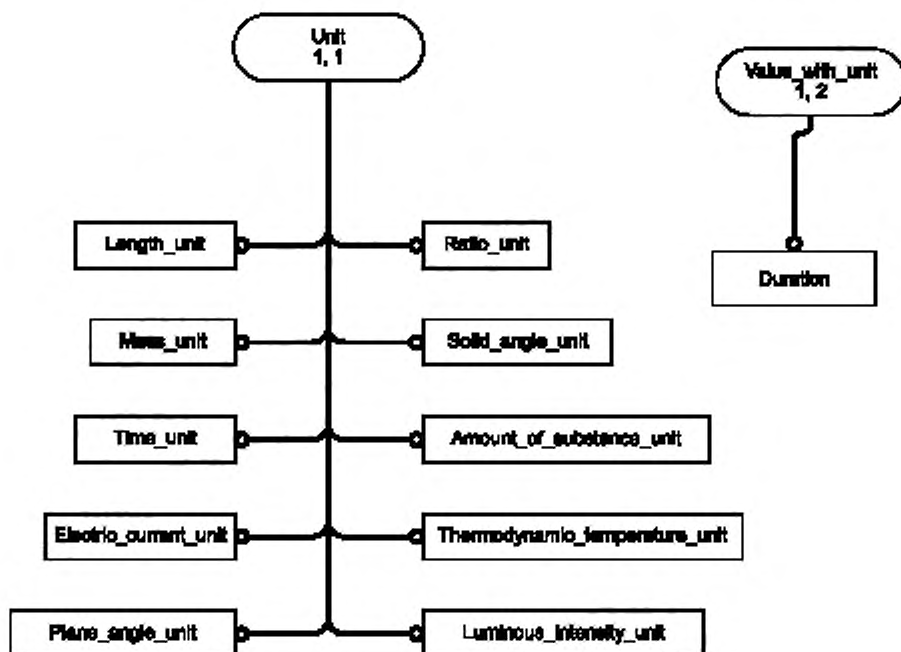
Unit
1, 1

Value_with_unit
1, 2

Length_unit

Ratio_unit

Duration

Mass_unit

Solid_angle_unit

Time_unit

Amount_of_substance_unit

Electric_current_unit

Thermodynamic_temperature_unit

Plane_angle_unit

Luminous_intensity_unit